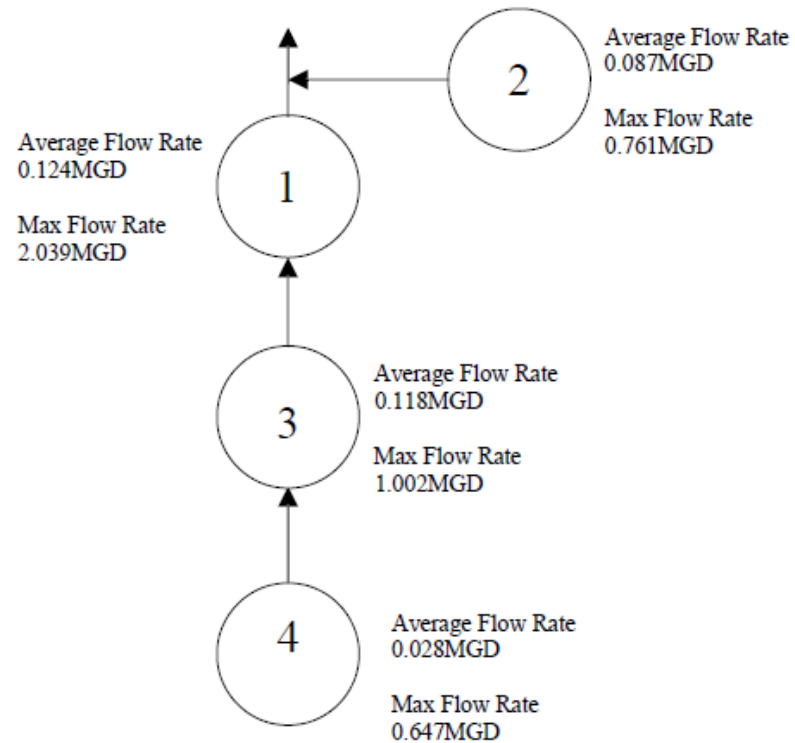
Average Flow Rate
0.087MGD

Max Flow Rate
0.761MGD

2

Average Flow Rate
0.124MGD

Max Flow Rate
2.039MGD

1

3

Average Flow Rate
0.118MGD

Max Flow Rate
1.002MGD

4

Average Flow Rate
0.028MGD

Max Flow Rate
0.647MGD